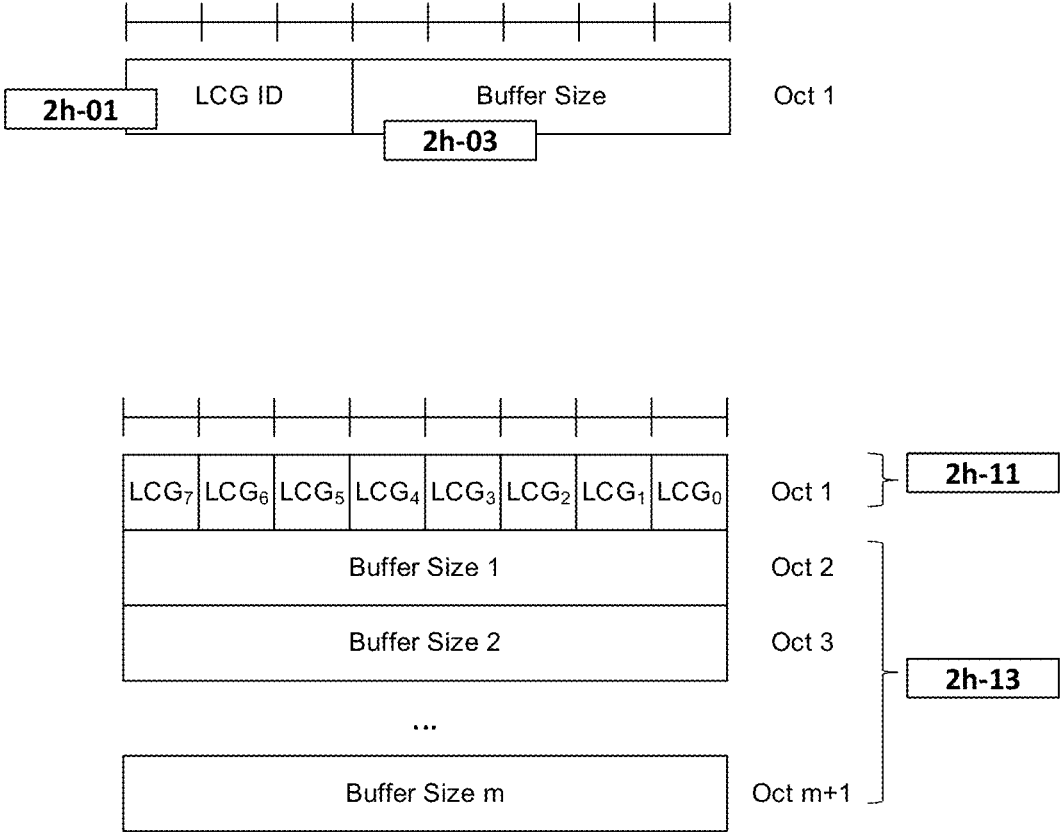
2h-01

| LCG ID | Buffer Size |
|---|---|

Oct 1

2h-03

| $LCG_7$ | $LCG_6$ | $LCG_5$ | $LCG_4$ | $LCG_3$ | $LCG_2$ | $LCG_1$ | $LCG_0$ |
|---|---|---|---|---|---|---|---|

Oct 1

2h-11

Buffer Size 1

Oct 2

Buffer Size 2

Oct 3

2h-13

...

Buffer Size m

Oct m+1